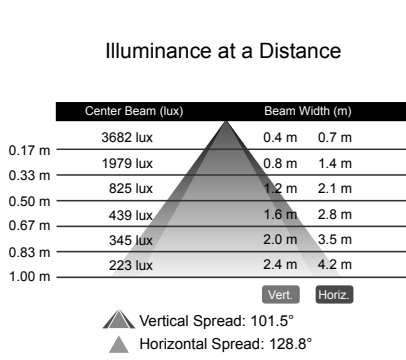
Illuminance at a Distance

| | Center Beam (lux) | Beam Width (m) | |
|---|---|---|---|
| 0.17 m | 3682 lux | 0.4 m | 0.7 m |
| 0.33 m | 1979 lux | 0.8 m | 1.4 m |
| 0.50 m | 825 lux | 1.2 m | 2.1 m |
| 0.67 m | 439 lux | 1.6 m | 2.8 m |
| 0.83 m | 345 lux | 2.0 m | 3.5 m |
| 1.00 m | 223 lux | 2.4 m | 4.2 m |
| | | Vert. | Horiz. |

Vertical Spread: 101.5°

Horizontal Spread: 128.8°